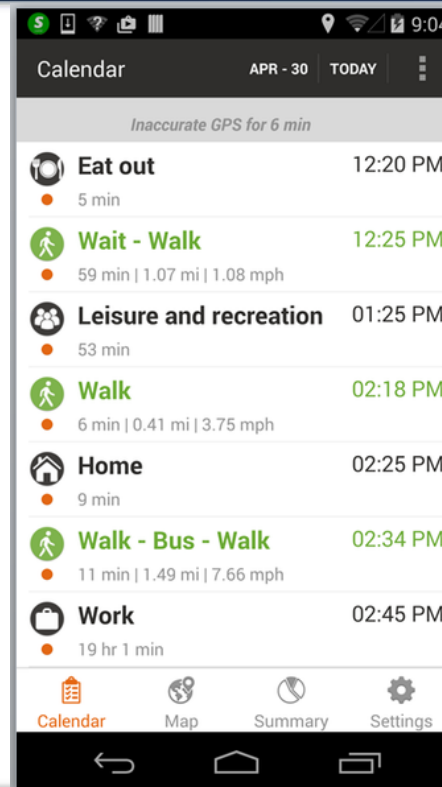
S 9:04

Calendar APR - 30 TODAY

Inaccurate GPS for 6 min

Eat out 12:20 PM
5 min

Wait - Walk 12:25 PM
59 min | 1.07 mi | 1.08 mph

Leisure and recreation 01:25 PM
53 min

Walk 02:18 PM
6 min | 0.41 mi | 3.75 mph

Home 02:25 PM
9 min

Walk - Bus - Walk 02:34 PM
11 min | 1.49 mi | 7.66 mph

Work 02:45 PM
19 hr 1 min

Calendar Map Summary Settings